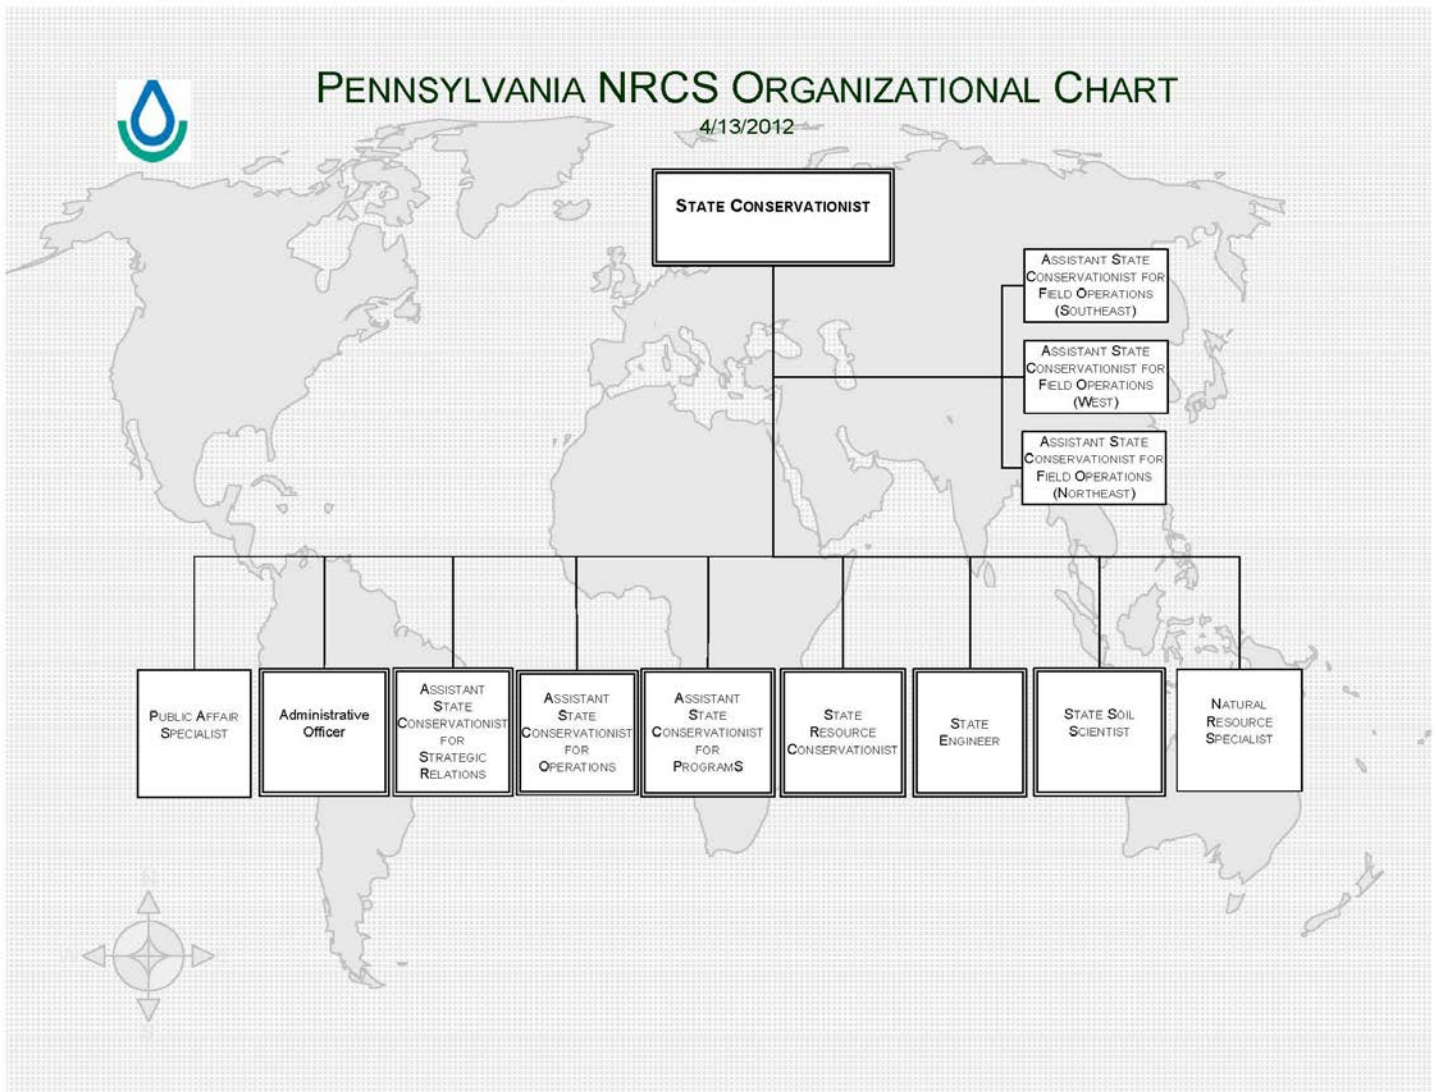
Pennsylvania NRCS Organizational Chart
4/13/2012

State Conservationist

Assistant State Conservationist for Field Operations (Southeast)

Assistant State Conservationist for Field Operations (West)

Assistant State Conservationist for Field Operations (Northeast)

Public Affair Specialist

Administrative Officer

Assistant State Conservationist for Strategic Relations

Assistant State Conservationist for Operations

Assistant State Conservationist for ProgramS

State Resource Conservationist

State Engineer

State Soil Scientist

Natural Resource Specialist